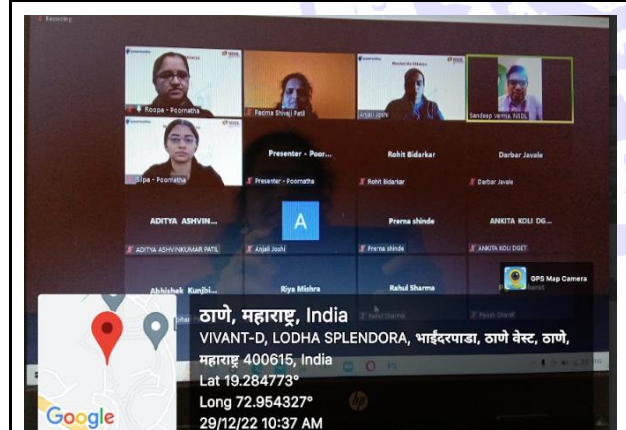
Recording

Roopa - Poornatha

Padma Shivaji Patil

Anjali Joshi

Sandeep Verma, NSDL

Sipa - Poornatha

Presenter - Poor...

Presenter - Poornatha

Rohit Bidarkar

Rohit Bidarkar

Darbar Javale

Darbar Javale

ADITYA ASHVIN...

ADITYA ASHVINKUMAR PATIL

A

Anjali Joshi

Prerna shinde

Prerna shinde

ANKITA KOLI DG...

ANKITA KOLI DGET

Abhishek Kunjbi...

Riya Mishra

Rahul Sharma

GPS Map Camera

ठाणे, महाराष्ट्र, India
VIVANT-D, LODHA SPLENDORA, भाईंदरपाडा, ठाणे वेस्ट, ठाणे, महाराष्ट्र 400615, India
Lat 19.284773°
Long 72.954327°
29/12/22 10:37 AM

Google